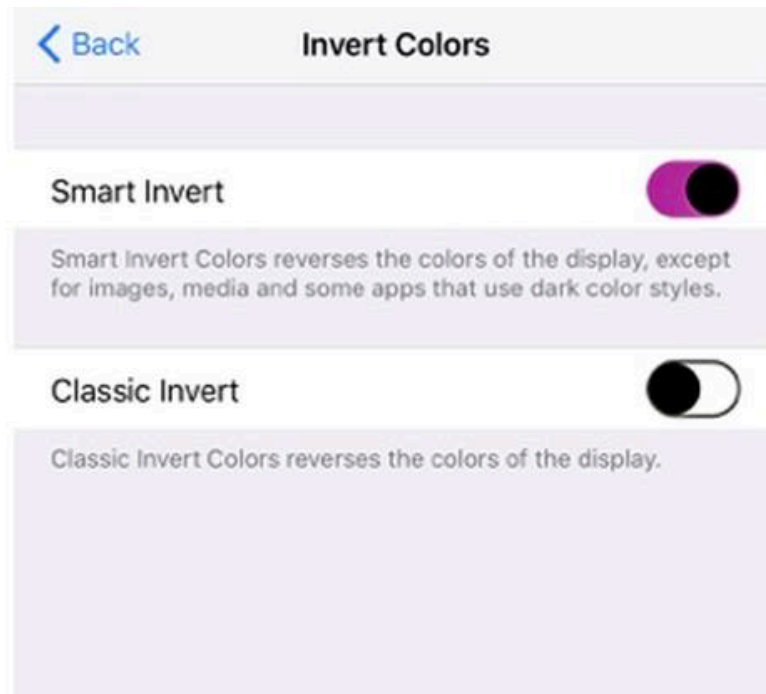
< Back

Invert Colors

Smart Invert

Smart Invert Colors reverses the colors of the display, except for images, media and some apps that use dark color styles.

Classic Invert

Classic Invert Colors reverses the colors of the display.